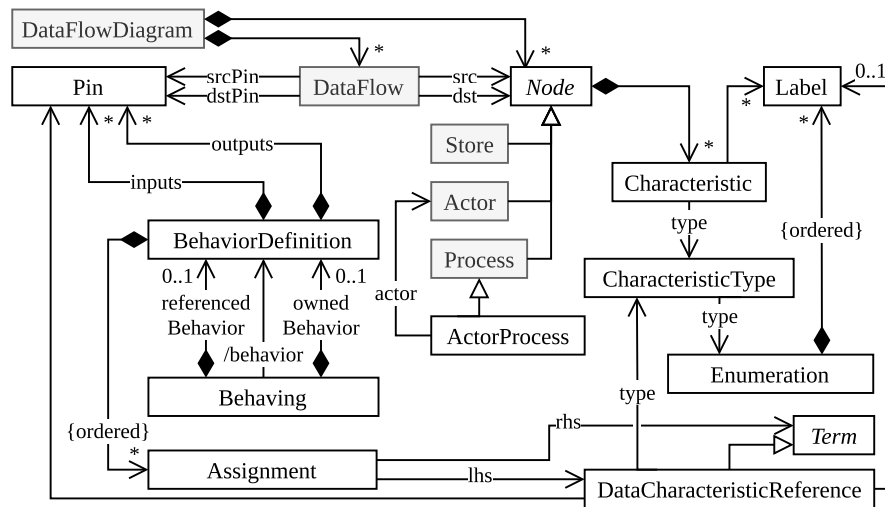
DataFlowDiagram

*

*

Pin

srcPin

dstPin

DataFlow

src

dst

*Node*

Label

0..1

*

*

*

*

Store

outputs

inputs

Actor

Characteristic

type

BehaviorDefinition

Process

{ordered}

0..1

0..1

CharacteristicType

referenced Behavior

owned Behavior

actor

type

/behavior

ActorProcess

Behaving

Enumeration

type

{ordered}

rhs

*Term*

*

Assignment

lhs

DataCharacteristicReference